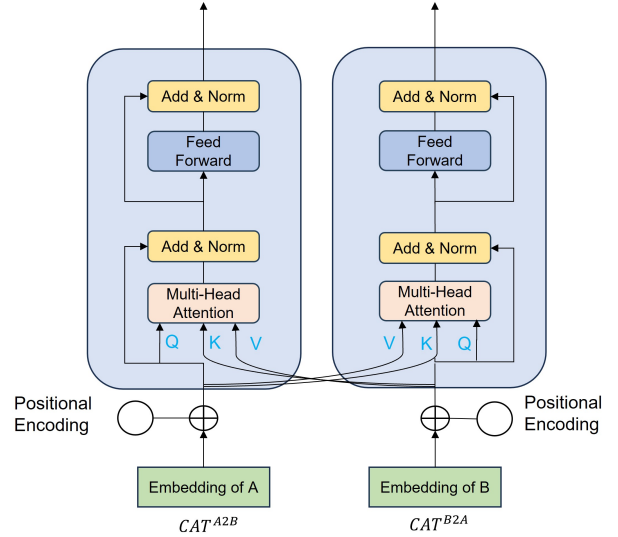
Add & Norm

Feed Forward

Add & Norm

Multi-Head Attention

Q K V

Add & Norm

Feed Forward

Add & Norm

Multi-Head Attention

V K Q

Positional Encoding

Positional Encoding

Embedding of A

Embedding of B

$CAT^{A2B}$

$CAT^{B2A}$